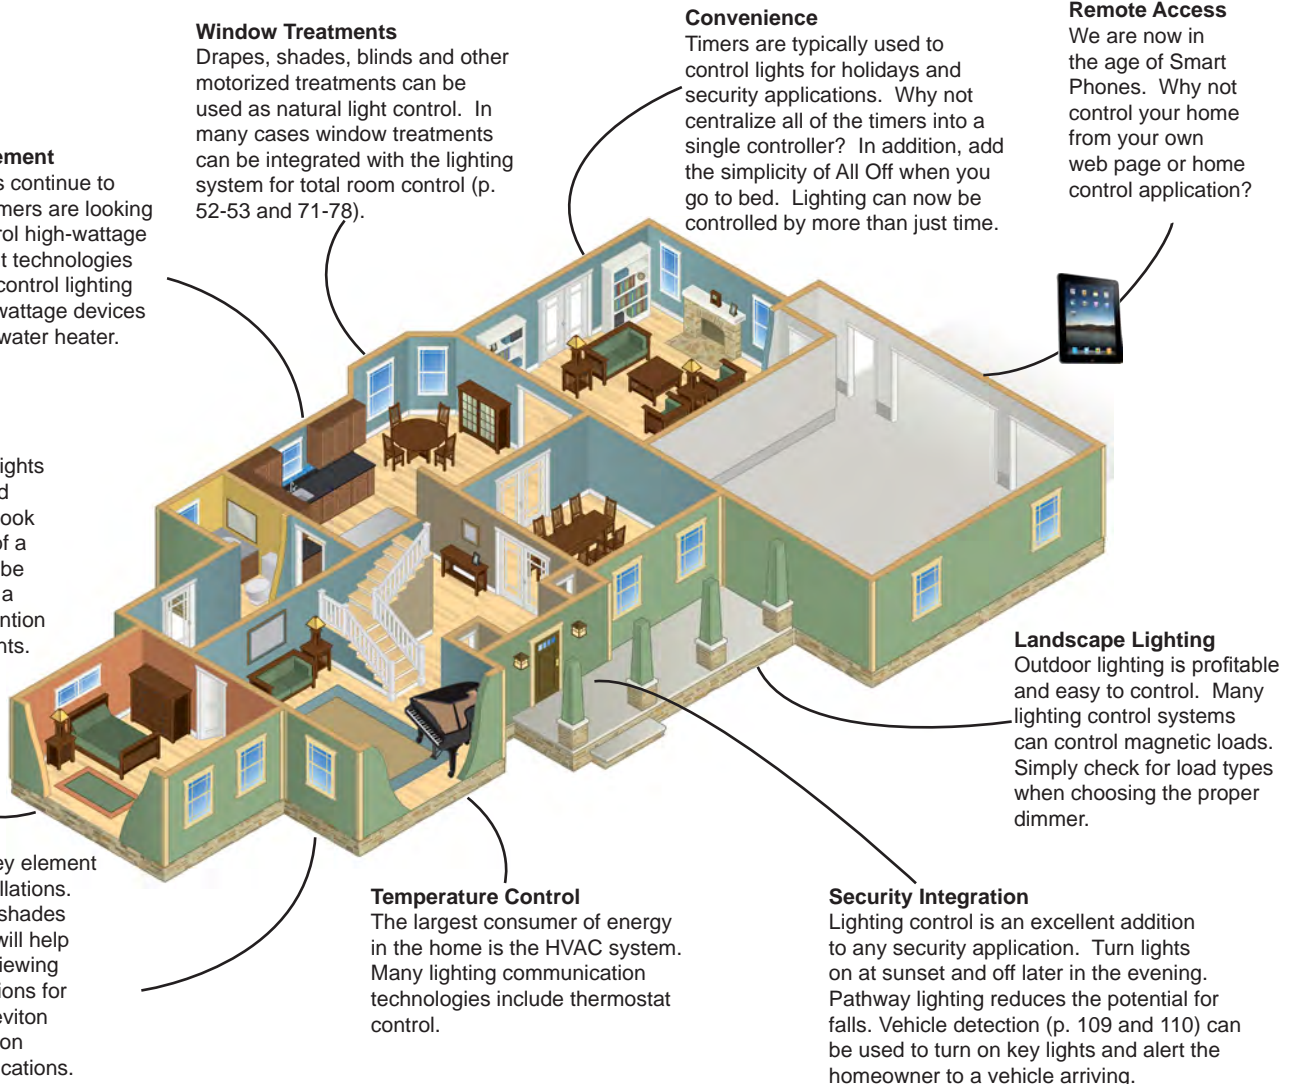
Window Treatments
Drapes, shades, blinds and other motorized treatments can be used as natural light control. In many cases window treatments can be integrated with the lighting system for total room control (p. 52-53 and 71-78).

Convenience
Timers are typically used to control lights for holidays and security applications. Why not centralize all of the timers into a single controller? In addition, add the simplicity of All Off when you go to bed. Lighting can now be controlled by more than just time.

Remote Access
We are now in the age of Smart Phones. Why not control your home from your own web page or home control application?

ement
s continue to
mers are looking
rol high-wattage
t technologies
control lighting
wattage devices
water heater.

ights
d
ook
of a
be
a
ntion
nts.

Landscape Lighting
Outdoor lighting is profitable and easy to control. Many lighting control systems can control magnetic loads. Simply check for load types when choosing the proper dimmer.

ey element
llations.
shades
will help
iewing
ions for
eviton
on
cations.

Temperature Control
The largest consumer of energy in the home is the HVAC system. Many lighting communication technologies include thermostat control.

Security Integration
Lighting control is an excellent addition to any security application. Turn lights on at sunset and off later in the evening. Pathway lighting reduces the potential for falls. Vehicle detection (p. 109 and 110) can be used to turn on key lights and alert the homeowner to a vehicle arriving.